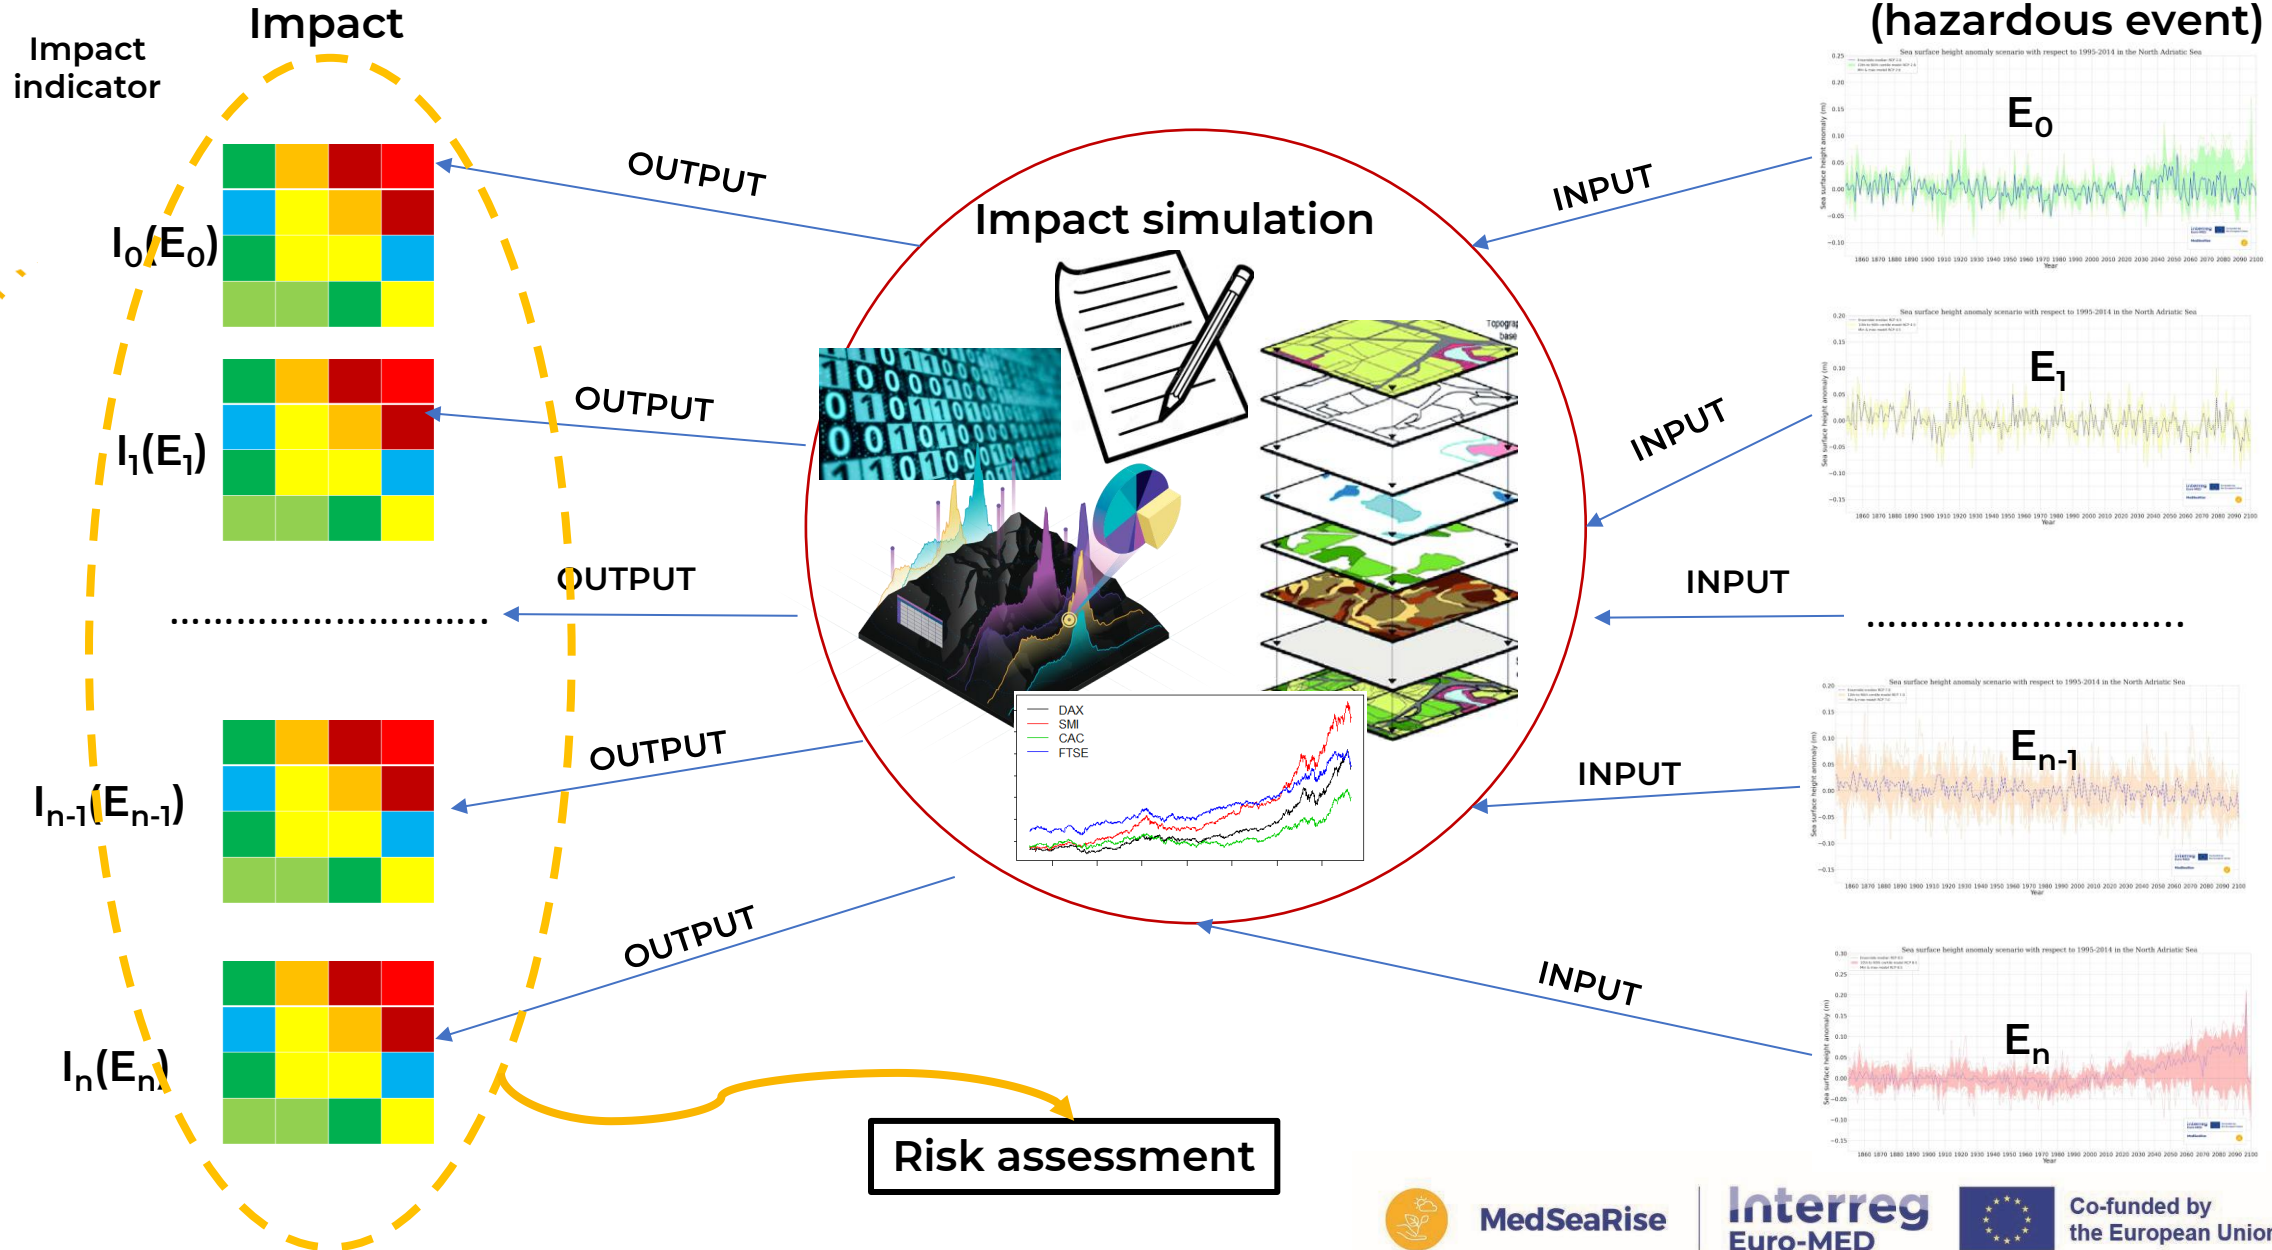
Impact

Impact indicator

(hazardous event)

$I_0(E_0)$

$I_1(E_1)$

.........................

$I_{n-1}(E_{n-1})$

$I_n(E_n)$

OUTPUT

OUTPUT

OUTPUT

OUTPUT

OUTPUT

Impact simulation

Topograp base

DAX
SMI
CAC
FTSE

INPUT

INPUT

INPUT

INPUT

INPUT

Sea surface height anomaly scenario with respect to 1995-2014 in the North Adriatic Sea

$E_0$

Sea surface height anomaly scenario with respect to 1995-2014 in the North Adriatic Sea

$E_1$

.........................

Sea surface height anomaly scenario with respect to 1995-2014 in the North Adriatic Sea

$E_{n-1}$

Sea surface height anomaly scenario with respect to 1995-2014 in the North Adriatic Sea

$E_n$

Risk assessment

MedSeaRise

Interreg Euro-MED

Co-funded by the European Union